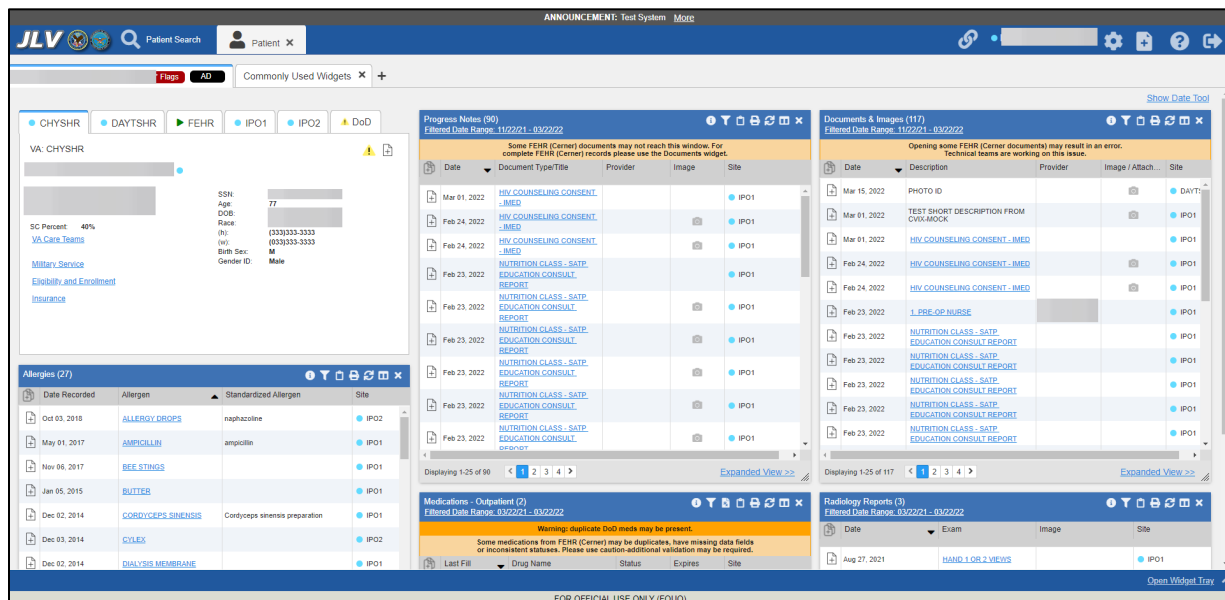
ANNOUNCEMENT: Test System More

JLV Patient Search Patient ×

Flags AD Commonly Used Widgets × +

Show Date Tool

CHYSHR DAYTSHR FEHR IPO1 IPO2 DoD

VA: CHYSHR

SSN:
Age: 77
DOB:
Race:
(h): (333)333-3333
(w): (033)333-3333
Birth Sex: M
Gender ID: Male

SC Percent: 40%
VA Care Teams

Military Service
Eligibility and Enrollment
Insurance

Allergies (27)

| Date Recorded | Allergen | Standardized Allergen | Site |
|---|---|---|---|
| Oct 03, 2018 | ALLERGY DROPS | naphazoline | IPO2 |
| May 01, 2017 | AMPICILLIN | ampicillin | IPO1 |
| Nov 06, 2017 | BEE STINGS | | IPO1 |
| Jan 05, 2015 | BUTTER | | IPO1 |
| Dec 02, 2014 | CORDYCEPS SINENSIS | Cordyceps sinensis preparation | IPO1 |
| Dec 03, 2014 | CYLEX | | IPO2 |
| Dec 02, 2014 | DIALYSIS MEMBRANE | | IPO1 |

Progress Notes (90)
Filtered Date Range: 11/22/21 - 03/22/22

Some FEHR (Cerner) documents may not reach this window. For complete FEHR (Cerner) records please use the Documents widget.

| Date | Document Type/Title | Provider | Image | Site |
|---|---|---|---|---|
| Mar 01, 2022 | HIV COUNSELING CONSENT - IMED | | | IPO1 |
| Feb 24, 2022 | HIV COUNSELING CONSENT - IMED | | | IPO1 |
| Feb 24, 2022 | HIV COUNSELING CONSENT - IMED | | | IPO1 |
| Feb 23, 2022 | NUTRITION CLASS - SATP EDUCATION CONSULT REPORT | | | IPO1 |
| Feb 23, 2022 | NUTRITION CLASS - SATP EDUCATION CONSULT REPORT | | | IPO1 |
| Feb 23, 2022 | NUTRITION CLASS - SATP EDUCATION CONSULT REPORT | | | IPO1 |
| Feb 23, 2022 | NUTRITION CLASS - SATP EDUCATION CONSULT REPORT | | | IPO1 |
| Feb 23, 2022 | NUTRITION CLASS - SATP EDUCATION CONSULT REPORT | | | IPO1 |
| Feb 23, 2022 | NUTRITION CLASS - SATP EDUCATION CONSULT REPORT | | | IPO1 |

Displaying 1-25 of 90 1 2 3 4 Expanded View >>

Documents & Images (117)
Filtered Date Range: 11/22/21 - 03/22/22

Opening some FEHR (Cerner documents) may result in an error. Technical teams are working on this issue.

| Date | Description | Provider | Image / Attach... | Site |
|---|---|---|---|---|
| Mar 15, 2022 | PHOTO ID | | | DAYTS |
| Mar 01, 2022 | TEST SHORT DESCRIPTION FROM CVIX-MOCK | | | IPO1 |
| Mar 01, 2022 | HIV COUNSELING CONSENT - IMED | | | IPO1 |
| Feb 24, 2022 | HIV COUNSELING CONSENT - IMED | | | IPO1 |
| Feb 24, 2022 | HIV COUNSELING CONSENT - IMED | | | IPO1 |
| Feb 23, 2022 | 1: PRE-OP NURSE | | | IPO1 |
| Feb 23, 2022 | NUTRITION CLASS - SATP EDUCATION CONSULT REPORT | | | IPO1 |
| Feb 23, 2022 | NUTRITION CLASS - SATP EDUCATION CONSULT REPORT | | | IPO1 |
| Feb 23, 2022 | NUTRITION CLASS - SATP EDUCATION CONSULT REPORT | | | IPO1 |
| Feb 23, 2022 | NUTRITION CLASS - SATP EDUCATION CONSULT REPORT | | | IPO1 |
| Feb 23, 2022 | NUTRITION CLASS - SATP EDUCATION CONSULT REPORT | | | IPO1 |

Displaying 1-25 of 117 1 2 3 4 Expanded View >>

Medications - Outpatient (2)
Filtered Date Range: 03/22/21 - 03/22/22

Warning: duplicate DoD meds may be present.

Some medications from FEHR (Cerner) may be duplicates, have missing data fields or inconsistent statuses. Please use caution-additional validation may be required.

| Last Fill | Drug Name | Status | Expires | Site |
|---|---|---|---|---|

Radiology Reports (3)
Filtered Date Range: 03/22/21 - 03/22/22

| Date | Exam | Image | Site |
|---|---|---|---|
| Aug 27, 2021 | HAND 1 OR 2 VIEWS | | IPO1 |

Open Widget Tray

FOR OFFICIAL USE ONLY (FOUO)